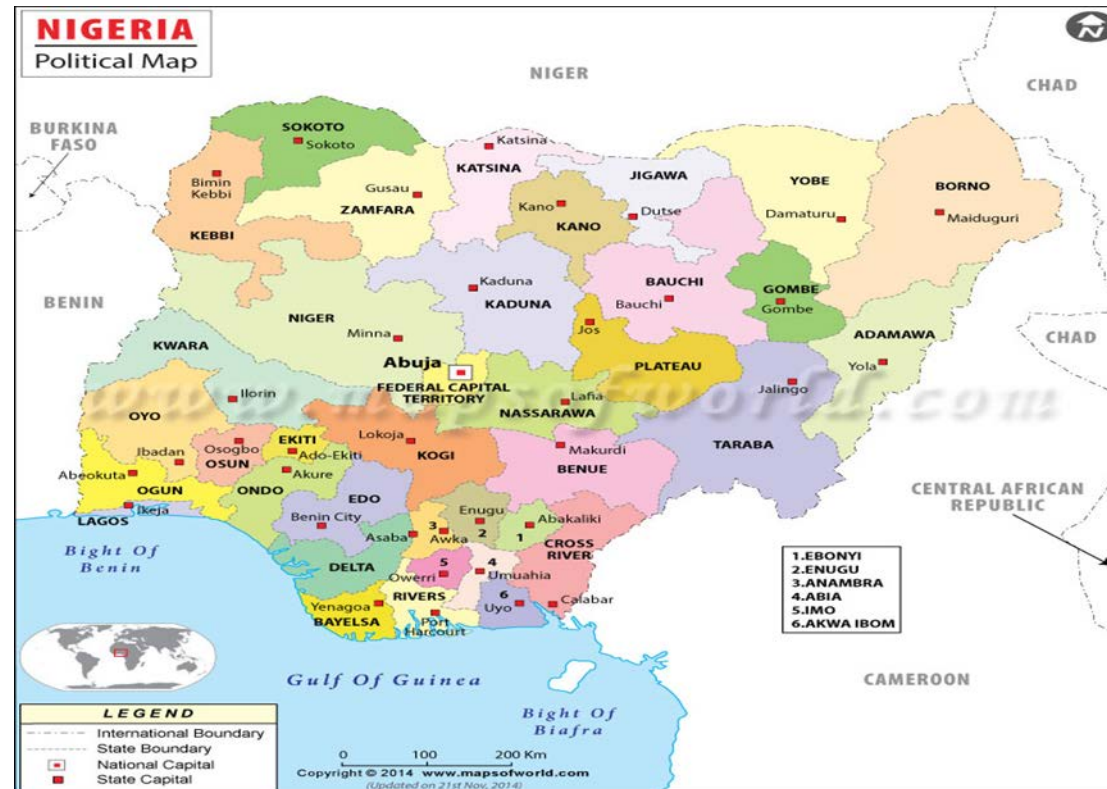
NIGERIA
Political Map

N

NIGER
CHAD
BURKINA FASO
CHAD
BENIN
CENTRAL AFRICAN REPUBLIC
CAMEROON

SOKOTO
Sokoto
Birnin Kebbi
KEBBI
Gusau
ZAMFARA
Katsina
KATSINA
JIGAWA
Kano
KANO
Dutse
YOBE
Damaturu
BORNO
Maiduguri
Kaduna
KADUNA
BAUCHI
Bauchi
GOMBE
Gombe
NIGER
Minna
Jos
KWARA
Abuja
FEDERAL CAPITAL TERRITORY
PLATEAU
ADAMAWA
Yola
Ilorin
Lafia
NASSARAWA
Jalingo
OYO
Ibadan
Osogbo
OSUN
EKITI
Ado-Ekiti
Lokoja
KOGI
Makurdi
BENUE
TARABA
Abeokuta
OGUN
Akure
ONDO
EDO
LAGOS
Ikeja
Benin City
Enugu
Abakaliki
Asaba
3
Awka
2
1
CROSS RIVER
DELTA
5
Owerri
4
Umuahia
6
Uyo
Calabar
RIVERS
Yenagoa
BAYELSA
Port Harcourt

Bight Of Benin
Gulf Of Guinea
Bight Of Biafra

www.mapsofworld.com

1.EBONYI
2.ENUGU
3.ANAMBRA
4.ABIA
5.IMO
6.AKWA IBOM

LEGEND
International Boundary
State Boundary
National Capital
State Capital

0 100 200 Km
Copyright © 2014 www.mapsofworld.com
(Updated on 21st Nov, 2014)